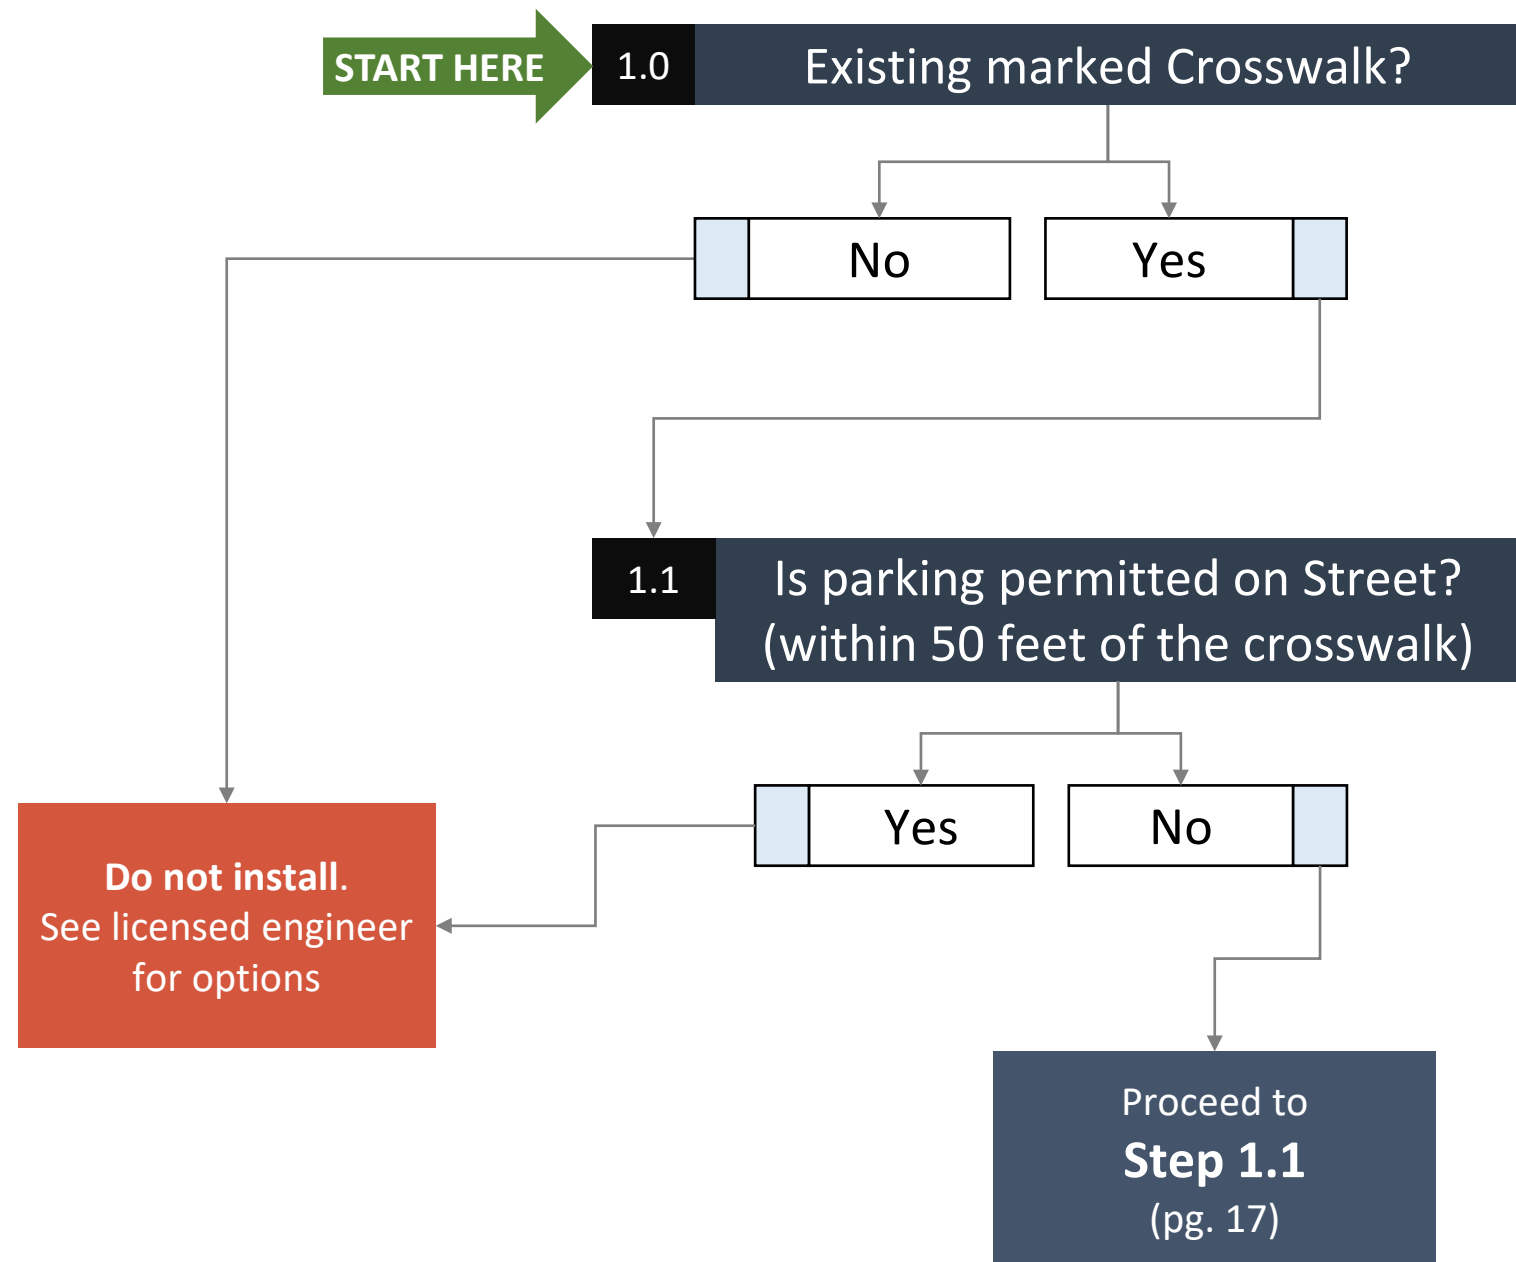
START HERE

1.0 Existing marked Crosswalk?

No

Yes

1.1 Is parking permitted on Street? (within 50 feet of the crosswalk)

Yes

No

**Do not install.** See licensed engineer for options

Proceed to
**Step 1.1**
(pg. 17)